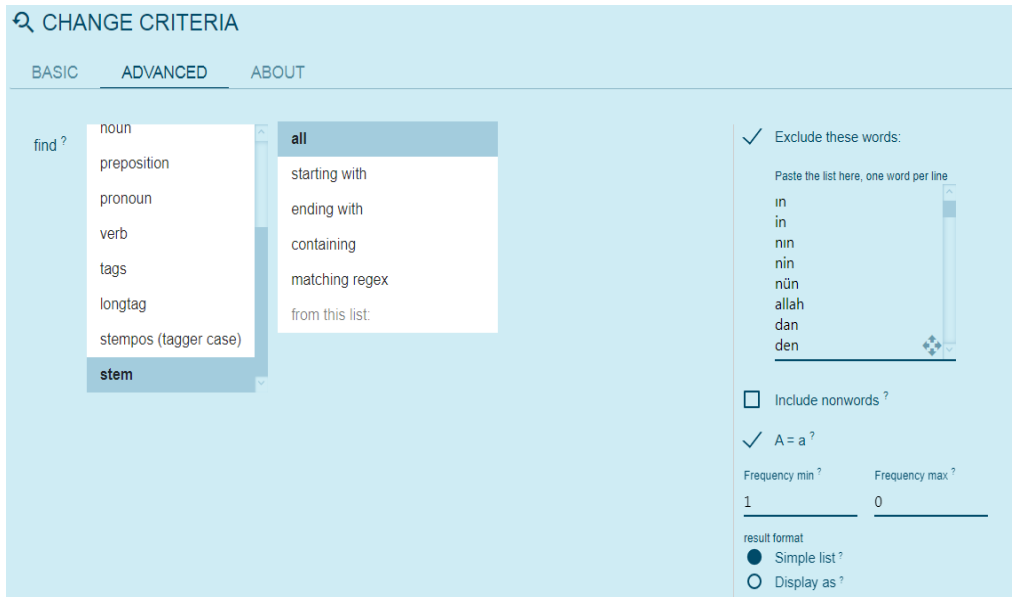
CHANGE CRITERIA

BASIC ADVANCED ABOUT

find ?

noun
preposition
pronoun
verb
tags
longtag
stempos (tagger case)
stem

all
starting with
ending with
containing
matching regex
from this list:

Exclude these words:

Paste the list here, one word per line
ın
in
nın
nin
nün
allah
dan
den

Include nonwords ?

A = a ?

Frequency min ?
1

Frequency max ?
0

result format
Simple list ?
Display as ?